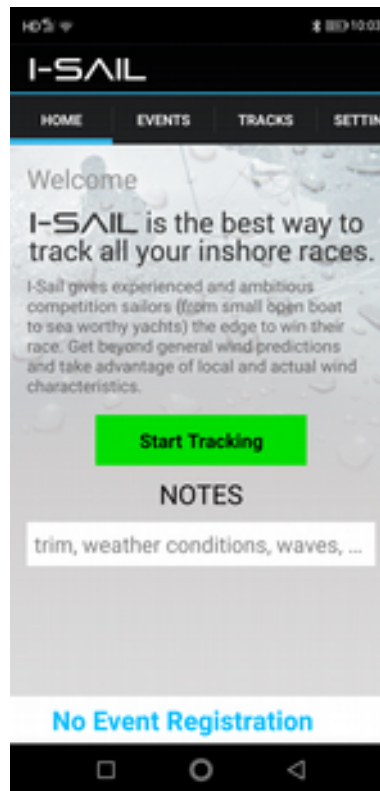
HD 10:03

I-SAIL

HOME EVENTS TRACKS SETTIN

Welcome

I-SAIL is the best way to track all your inshore races.

I-Sail gives experienced and ambitious competition sailors (from small open boat to sea worthy yachts) the edge to win their race. Get beyond general wind predictions and take advantage of local and actual wind characteristics.

Start Tracking

NOTES

trim, weather conditions, waves, ...

No Event Registration